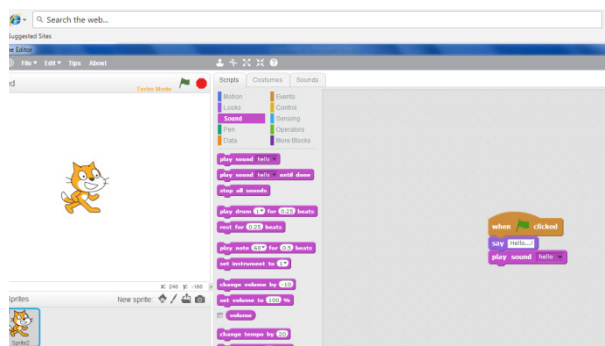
Search the web...
Suggested Sites
e Editor
File Edit Tips About
d
Turbo Mode
Scripts Costumes Sounds
Motion
Looks
Sound
Pen
Data
Events
Control
Sensing
Operators
More Blocks
play sound hello
play sound hello until done
stop all sounds
play drum 1 for 0.25 beats
rest for 0.25 beats
play note 60 for 0.5 beats
set instrument to 1
change volume by -10
set volume to 100 %
volume
change tempo by 20
x: 240 y: -180
Sprites
New sprite:
Sprite1
when clicked
say Hello...!
play sound hello